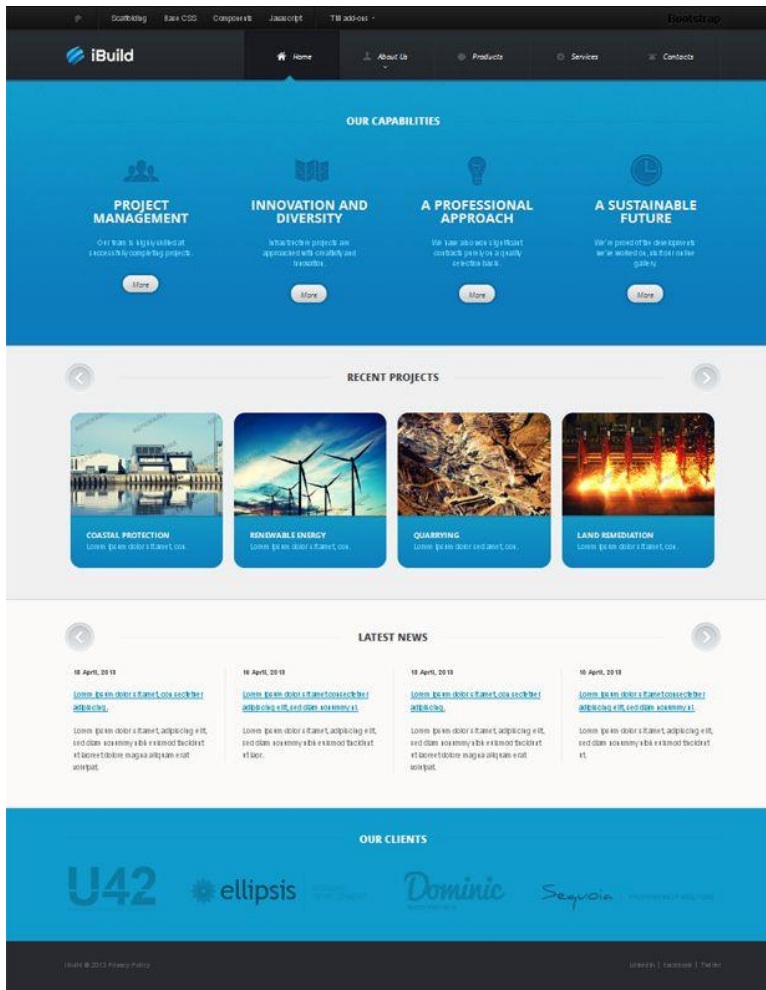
Scaffolding Base CSS Components Javascript TM add-ons Bootstrap

iBuild

Home About Us Products Services Contacts

OUR CAPABILITIES

PROJECT MANAGEMENT

Our team is highly skilled at successfully completing projects.

More

INNOVATION AND DIVERSITY

Infrastructure projects are approached with creativity and innovation.

More

A PROFESSIONAL APPROACH

We have also won significant contracts purely on a quality selection basis.

More

A SUSTAINABLE FUTURE

We're proud of the developments we've worked on, visit our online gallery.

More

RECENT PROJECTS

COASTAL PROTECTION
Lorem ipsum dolor sit amet, con.

RENEWABLE ENERGY
Lorem ipsum dolor sit amet, con.

QUARRYING
Lorem ipsum dolor sed amet, con.

LAND REMEDIATION
Lorem ipsum dolor sit amet, con.

LATEST NEWS

18 April, 2013

Lorem ipsum dolor sit amet, consectetuer adipiscing.

Lorem ipsum dolor sit amet, adipiscing elit, sed diam nonummy nibh euismod tincidunt ut laoreet dolore magna aliquam erat volutpat.

18 April, 2013

Lorem ipsum dolor sit amet consectetuer adipiscing elit, sed diam nonummy nt.

Lorem ipsum dolor sit amet, adipiscing elit, sed diam nonummy nibh euismod tincidunt ut labor.

18 April, 2013

Lorem ipsum dolor sit amet, consectetuer adipiscing.

Lorem ipsum dolor sit amet, adipiscing elit, sed diam nonummy nibh euismod tincidunt ut laoreet dolore magna aliquam erat volutpat.

18 April, 2013

Lorem ipsum dolor sit amet consectetuer adipiscing elit, sed diam nonummy nt.

Lorem ipsum dolor sit amet, adipiscing elit, sed diam nonummy nibh euismod tincidunt ut.

OUR CLIENTS

U42 ellipsis Dominic Sequoia

iBuild © 2013 Privacy Policy

LinkedIn | Facebook | Twitter